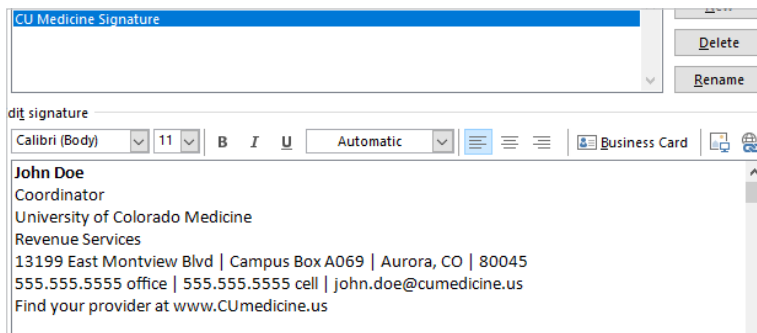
CU Medicine Signature

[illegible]

Delete

Rename

dit signature

Calibri (Body)

11

B

I

U

Automatic

Business Card

**John Doe**
Coordinator
University of Colorado Medicine
Revenue Services
13199 East Montview Blvd | Campus Box A069 | Aurora, CO | 80045
555.555.5555 office | 555.555.5555 cell | john.doe@cumedicine.us
Find your provider at www.CUmedicine.us